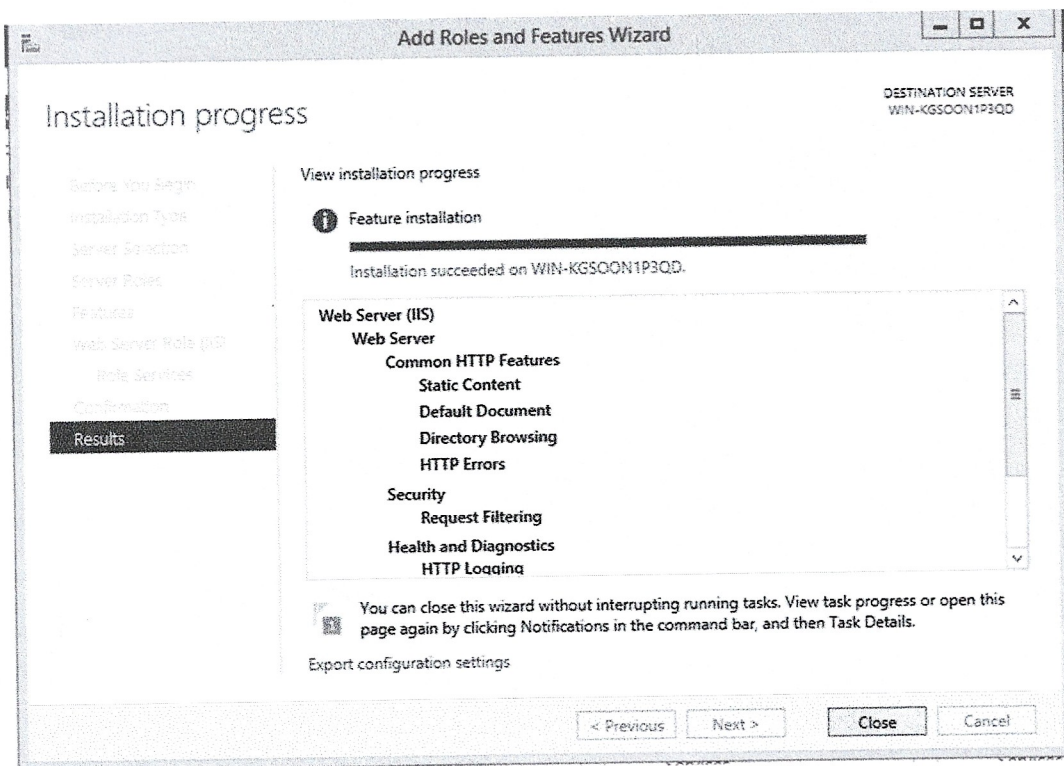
Add Roles and Features Wizard

Installation progress

DESTINATION SERVER
WIN-KGSOON1P3QD

Before You Begin
Installation Type
Server Selection
Server Roles
Features
Web Server Role (IIS)
Role Services
Confirmation
Results

View installation progress

Feature installation

Installation succeeded on WIN-KGSOON1P3QD.

Web Server (IIS)
Web Server
Common HTTP Features
Static Content
Default Document
Directory Browsing
HTTP Errors
Security
Request Filtering
Health and Diagnostics
HTTP Logging

You can close this wizard without interrupting running tasks. View task progress or open this page again by clicking Notifications in the command bar, and then Task Details.

Export configuration settings

< Previous
Next >
Close
Cancel